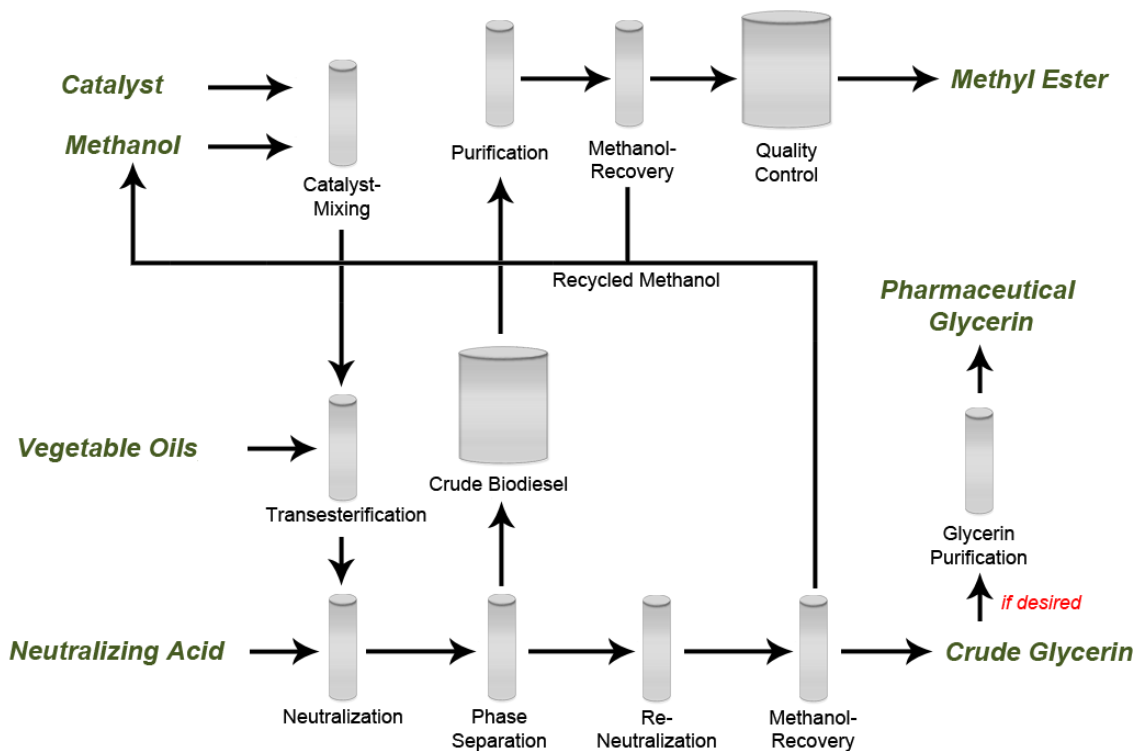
Catalyst

Methanol

Catalyst-Mixing

Purification

Methanol-Recovery

Quality Control

Methyl Ester

Recycled Methanol

Pharmaceutical Glycerin

Vegetable Oils

Transesterification

Crude Biodiesel

Glycerin Purification

if desired

Neutralizing Acid

Neutralization

Phase Separation

Re-Neutralization

Methanol-Recovery

Crude Glycerin